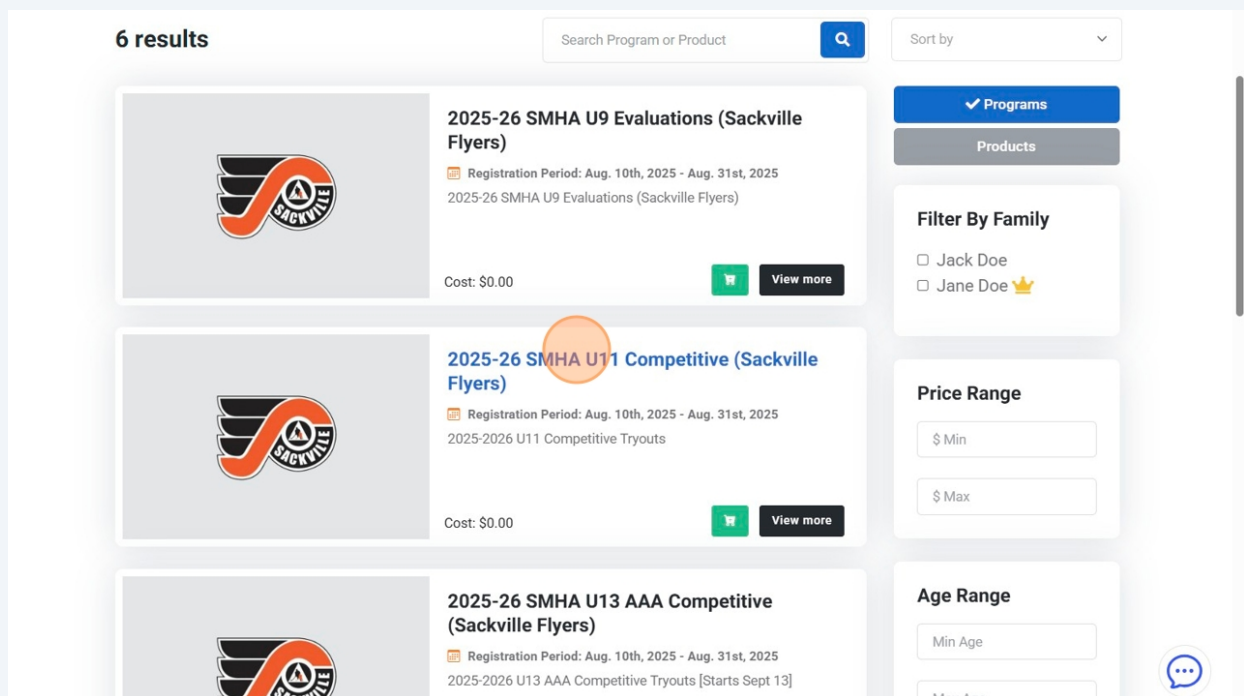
6 results

Search Program or Product

Sort by

Programs

Products

Filter By Family

Jack Doe

Jane Doe

Price Range

$ Min

$ Max

Age Range

Min Age

2025-26 SMHA U9 Evaluations (Sackville Flyers)

Registration Period: Aug. 10th, 2025 - Aug. 31st, 2025

2025-26 SMHA U9 Evaluations (Sackville Flyers)

Cost: $0.00

View more

2025-26 SMHA U11 Competitive (Sackville Flyers)

Registration Period: Aug. 10th, 2025 - Aug. 31st, 2025

2025-2026 U11 Competitive Tryouts

Cost: $0.00

View more

2025-26 SMHA U13 AAA Competitive (Sackville Flyers)

Registration Period: Aug. 10th, 2025 - Aug. 31st, 2025

2025-2026 U13 AAA Competitive Tryouts [Starts Sept 13]

SACKVILLE